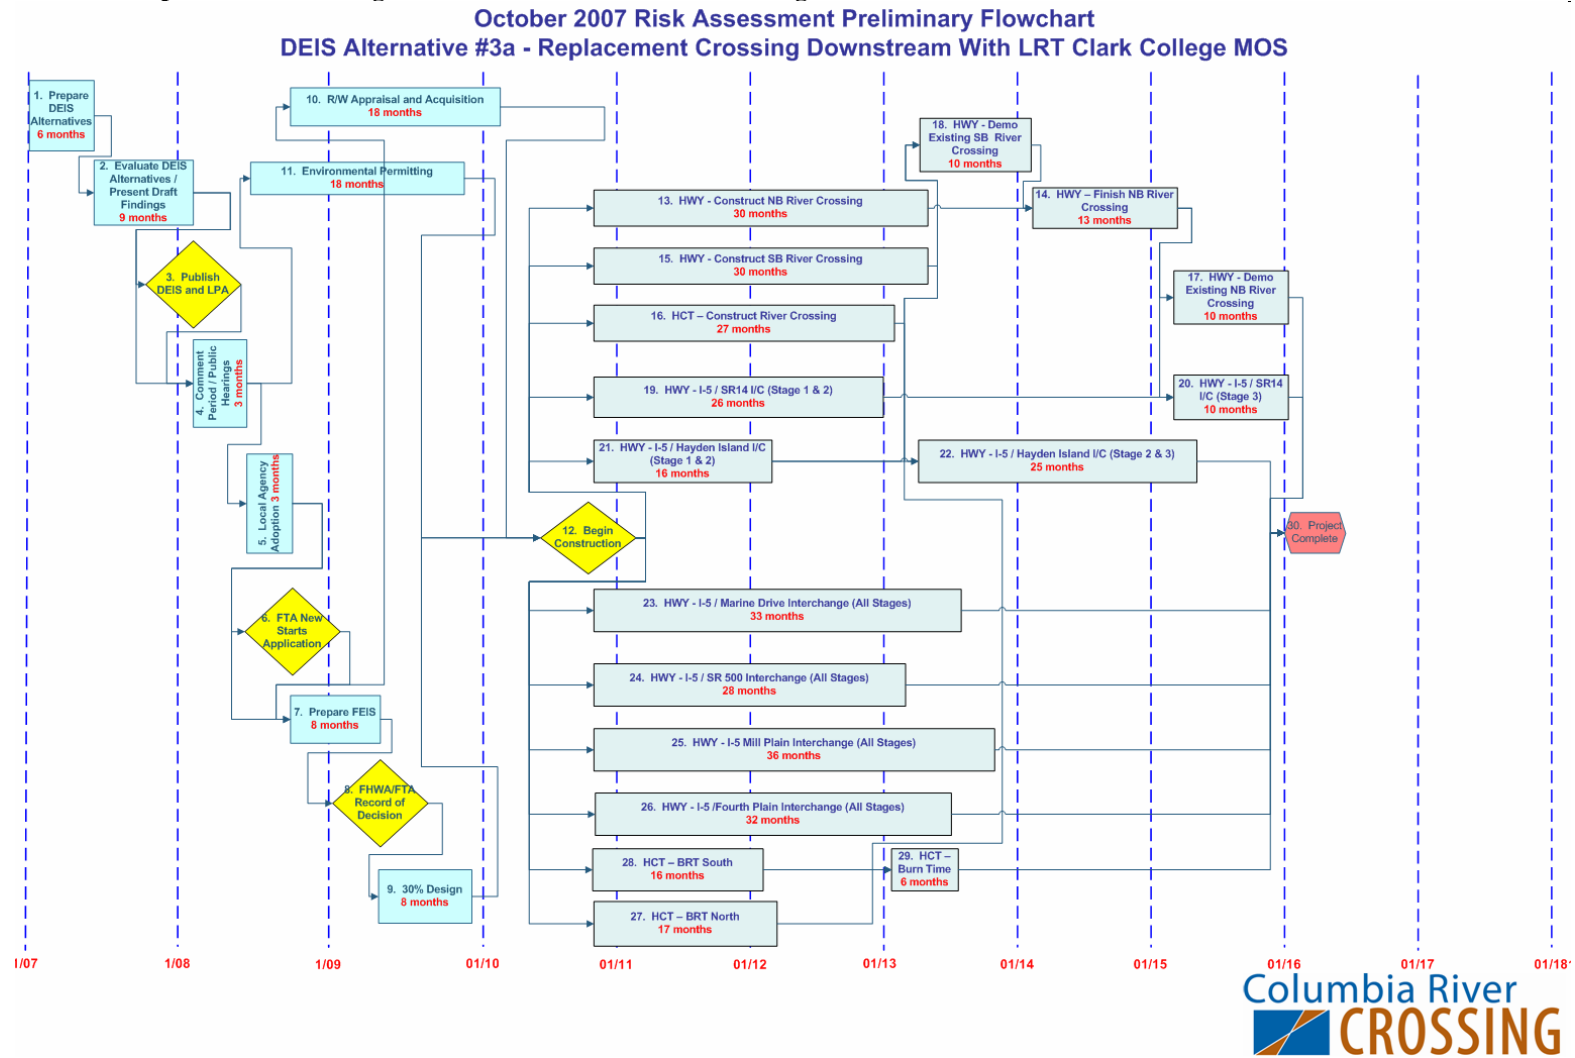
October 2007 Risk Assessment Preliminary Flowchart
DEIS Alternative #3a - Replacement Crossing Downstream With LRT Clark College MOS

1. Prepare DEIS Alternatives
6 months

2. Evaluate DEIS Alternatives / Present Draft Findings
9 months

3. Publish DEIS and LPA

4. Comment Period / Public Hearings
3 months

5. Local Agency Adoption 3 months

6. FTA New Starts Application

7. Prepare FEIS
8 months

8. FHWA/FTA Record of Decision

9. 30% Design
8 months

10. R/W Appraisal and Acquisition
18 months

11. Environmental Permitting
18 months

12. Begin Construction

13. HWY - Construct NB River Crossing
30 months

15. HWY - Construct SB River Crossing
30 months

16. HCT – Construct River Crossing
27 months

19. HWY - I-5 / SR14 I/C (Stage 1 & 2)
26 months

21. HWY - I-5 / Hayden Island I/C (Stage 1 & 2)
16 months

18. HWY - Demo Existing SB River Crossing
10 months

14. HWY – Finish NB River Crossing
13 months

17. HWY - Demo Existing NB River Crossing
10 months

20. HWY - I-5 / SR14 I/C (Stage 3)
10 months

22. HWY - I-5 / Hayden Island I/C (Stage 2 & 3)
25 months

30. Project Complete

23. HWY - I-5 / Marine Drive Interchange (All Stages)
33 months

24. HWY - I-5 / SR 500 Interchange (All Stages)
28 months

25. HWY - I-5 Mill Plain Interchange (All Stages)
36 months

26. HWY - I-5 /Fourth Plain Interchange (All Stages)
32 months

28. HCT – BRT South
16 months

29. HCT – Burn Time
6 months

27. HCT – BRT North
17 months

1/07 1/08 1/09 01/10 01/11 01/12 01/13 01/14 01/15 01/16 01/17 01/18

Columbia River CROSSING